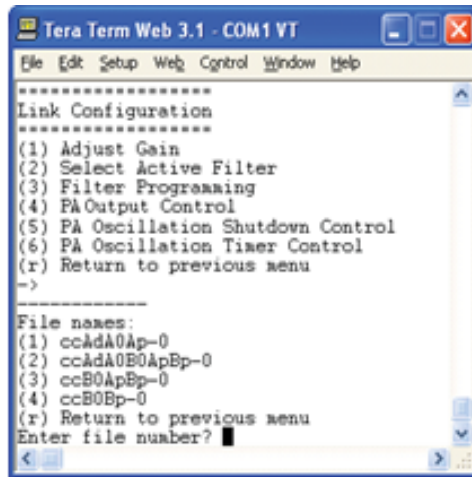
Tera Term Web 3.1 - COM1 VT

File Edit Setup Web Control Window Help

==================
Link Configuration
==================
(1) Adjust Gain
(2) Select Active Filter
(3) Filter Programming
(4) PA Output Control
(5) PA Oscillation Shutdown Control
(6) PA Oscillation Timer Control
(r) Return to previous menu
->
------------
File names:
(1) ccAdA0Ap-0
(2) ccAdA0B0ApBp-0
(3) ccB0ApBp-0
(4) ccB0Bp-0
(r) Return to previous menu
Enter file number?